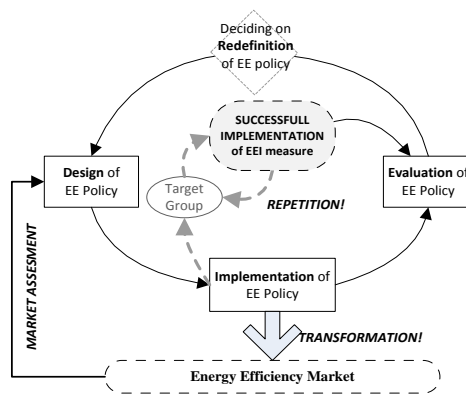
Deciding on Redefinition of EE policy

SUCCESSFULL IMPLEMENTATION of EEI measure

Design of EE Policy

Target Group

REPETITION!

Evaluation of EE Policy

MARKET ASSESMENT

Implementation of EE Policy

TRANSFORMATION!

Energy Efficiency Market